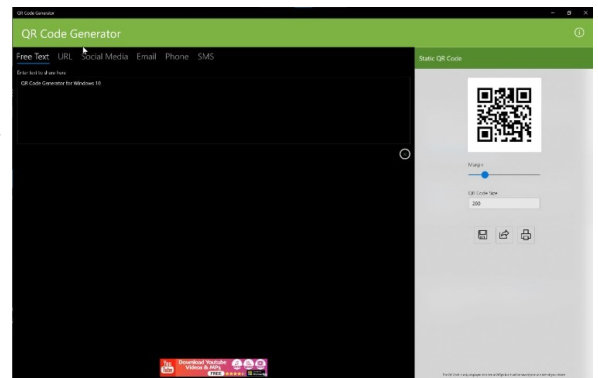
QR Code Generator

QR Code Generator

Free Text URL Social Media Email Phone SMS

Enter text to share here

QR Code Generator for Windows 10

Static QR Code

Margin

QR Code Size

200

Download Youtube Videos & MP3s

FREE

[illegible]